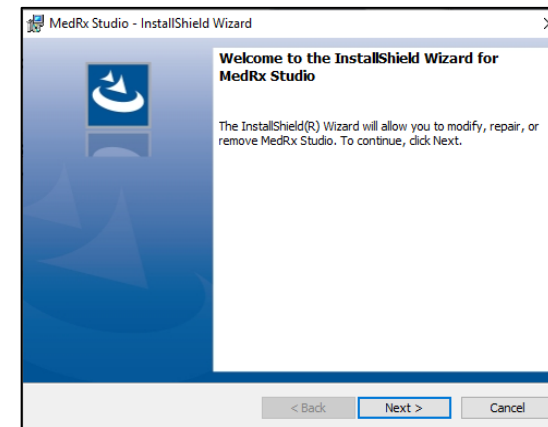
MedRx Studio - InstallShield Wizard

Welcome to the InstallShield Wizard for MedRx Studio

The InstallShield(R) Wizard will allow you to modify, repair, or remove MedRx Studio. To continue, click Next.

< Back

Next >

Cancel